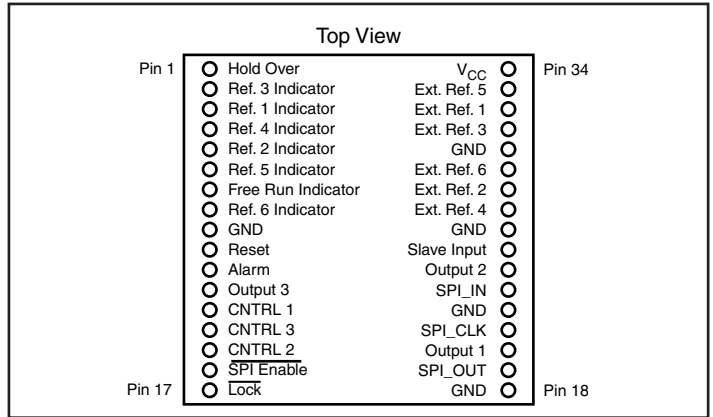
Top View

Pin 1
Hold Over
Ref. 3 Indicator
Ref. 1 Indicator
Ref. 4 Indicator
Ref. 2 Indicator
Ref. 5 Indicator
Free Run Indicator
Ref. 6 Indicator
GND
Reset
Alarm
Output 3
CNTRL 1
CNTRL 3
CNTRL 2
$\overline{\text{SPI Enable}}$
$\overline{\text{Lock}}$
Pin 17

Pin 34
$V_{CC}$
Ext. Ref. 5
Ext. Ref. 1
Ext. Ref. 3
GND
Ext. Ref. 6
Ext. Ref. 2
Ext. Ref. 4
GND
Slave Input
Output 2
SPI_IN
GND
SPI_CLK
Output 1
SPI_OUT
GND
Pin 18